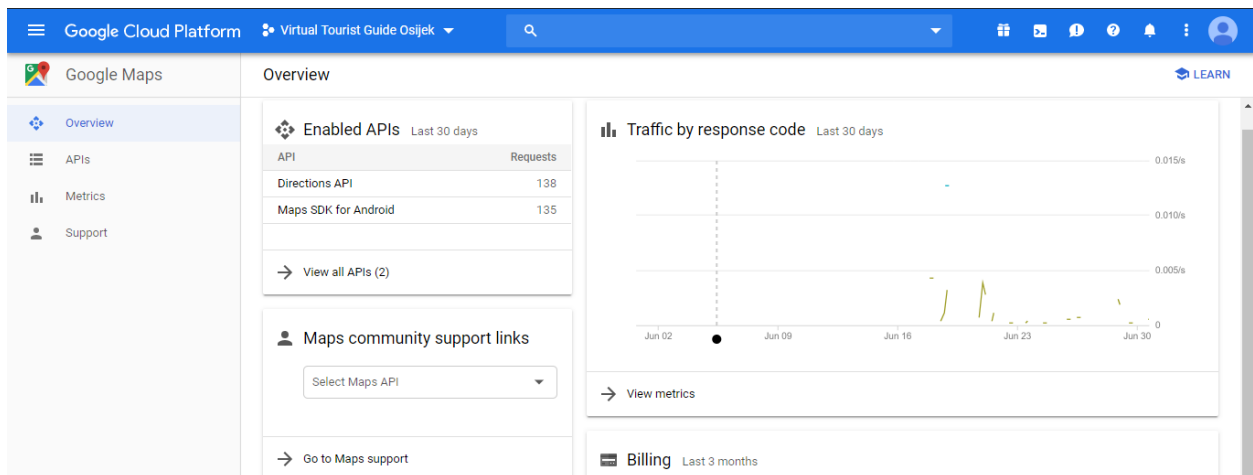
Google Cloud Platform Virtual Tourist Guide Osijek

Google Maps

Overview

LEARN

Overview
APIs
Metrics
Support

Enabled APIs Last 30 days

| API | Requests |
|---|---|
| Directions API | 138 |
| Maps SDK for Android | 135 |

View all APIs (2)

Maps community support links

Select Maps API

Go to Maps support

Traffic by response code Last 30 days

0.015/s
0.010/s
0.005/s
0
Jun 02 Jun 09 Jun 16 Jun 23 Jun 30

View metrics

Billing Last 3 months